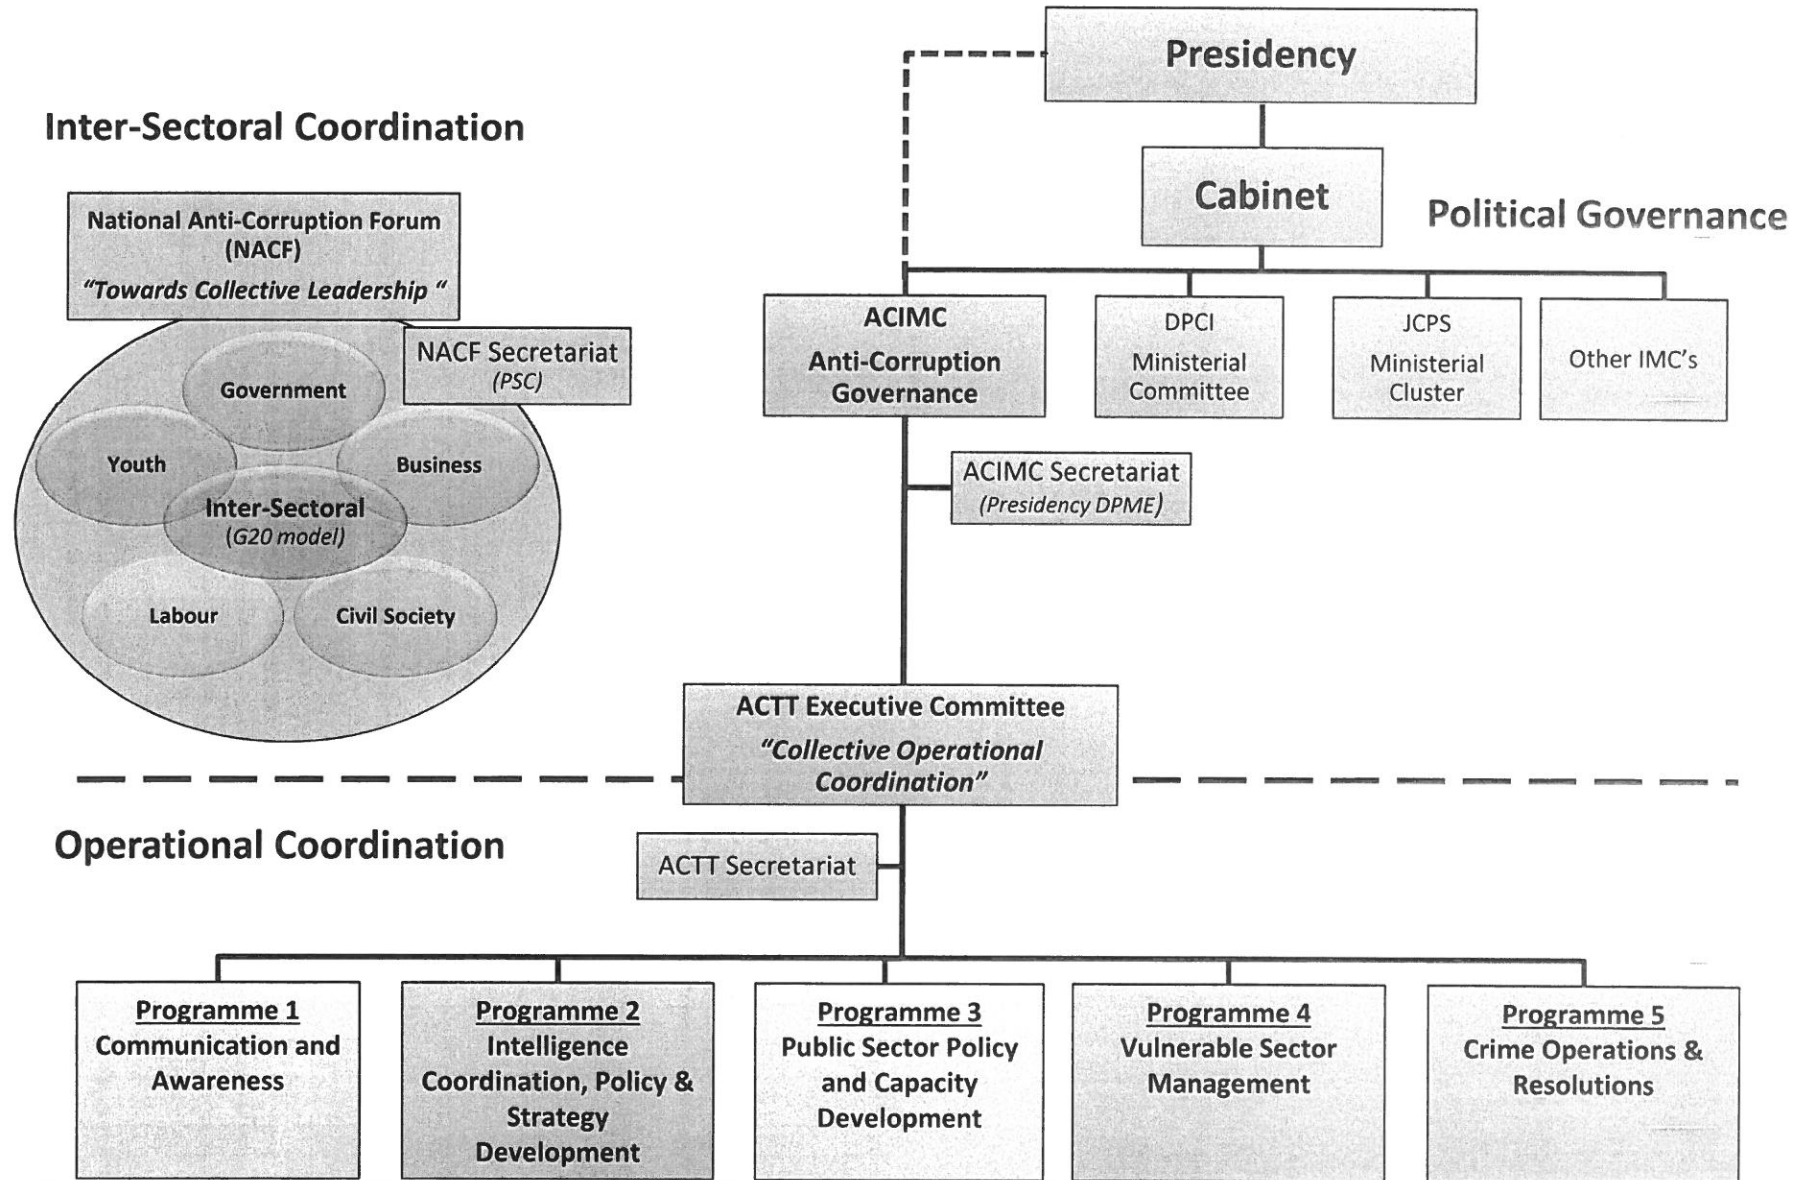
Presidency

Inter-Sectoral Coordination

Cabinet

Political Governance

National Anti-Corruption Forum (NACF)
"Towards Collective Leadership "

NACF Secretariat
(PSC)

Government

Youth

Business

Inter-Sectoral
(G20 model)

Labour

Civil Society

ACIMC
Anti-Corruption Governance

DPCI
Ministerial Committee

JCPS
Ministerial Cluster

Other IMC's

ACIMC Secretariat
(Presidency DPME)

ACTT Executive Committee
"Collective Operational Coordination"

Operational Coordination

ACTT Secretariat

Programme 1
Communication and Awareness

Programme 2
Intelligence Coordination, Policy & Strategy Development

Programme 3
Public Sector Policy and Capacity Development

Programme 4
Vulnerable Sector Management

Programme 5
Crime Operations & Resolutions